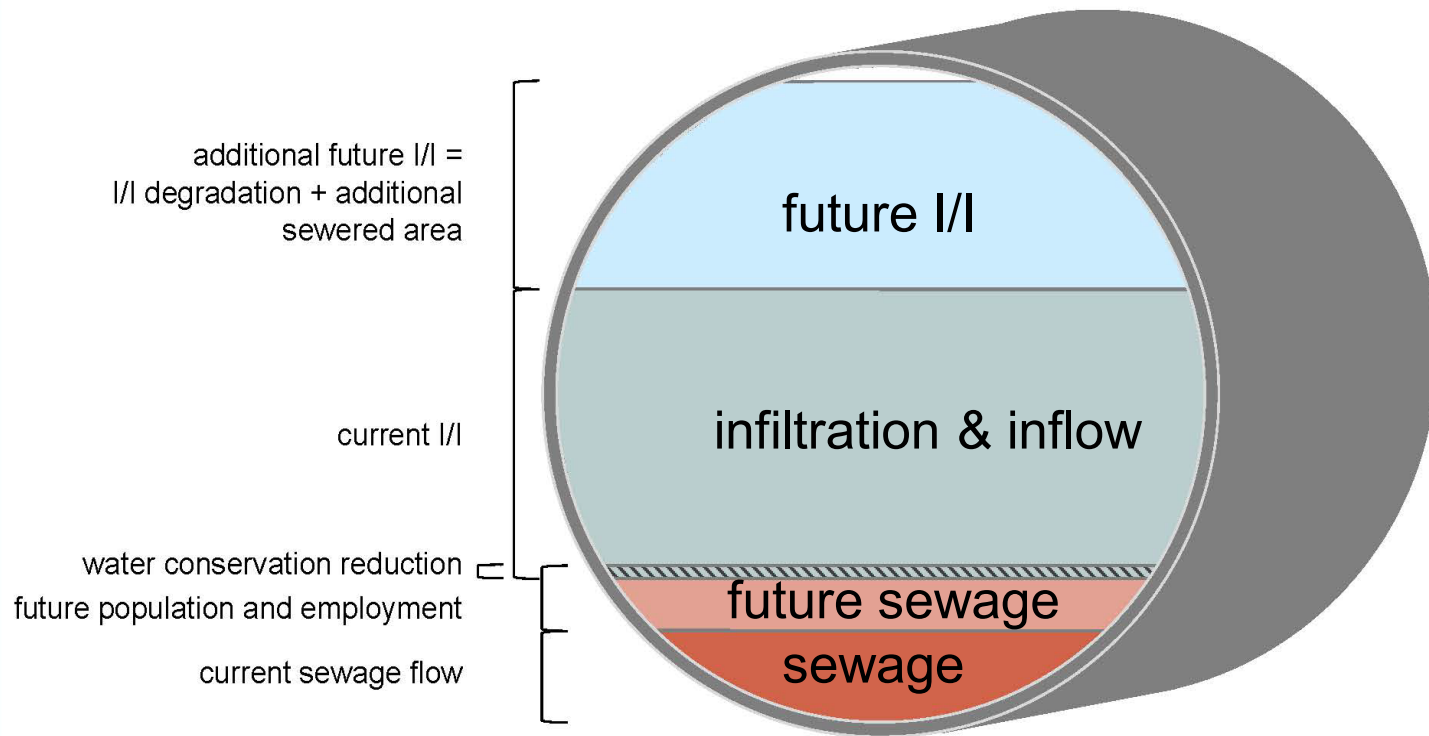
additional future I/I = I/I degradation + additional sewered area

future I/I

current I/I

infiltration & inflow

water conservation reduction

future population and employment

future sewage

current sewage flow

sewage